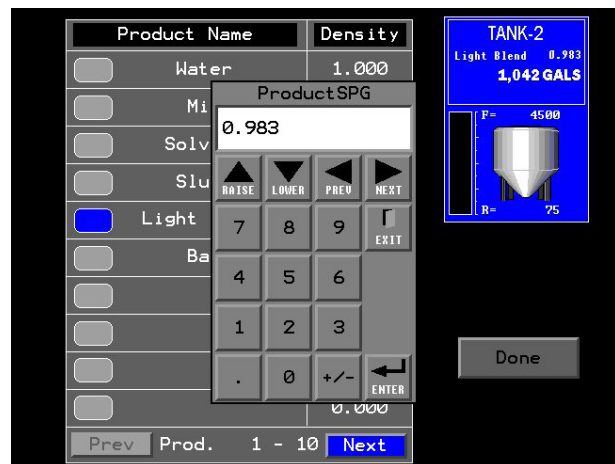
| Product Name | Density |
|---|---|
| Water | 1.000 |
| Mi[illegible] | |
| Solv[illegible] | |
| Slu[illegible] | |
| Light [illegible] | |
| Ba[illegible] | |
| | |
| | |
| | |
| | 0.000 |

Prev Prod. 1 - 10 Next

ProductSPG

0.983

RAISE LOWER PREV NEXT

7 8 9 EXIT

4 5 6

1 2 3

. 0 +/- ENTER

TANK-2

Light Blend 0.983

1,042 GALS

F= 4500

R= 75

Done